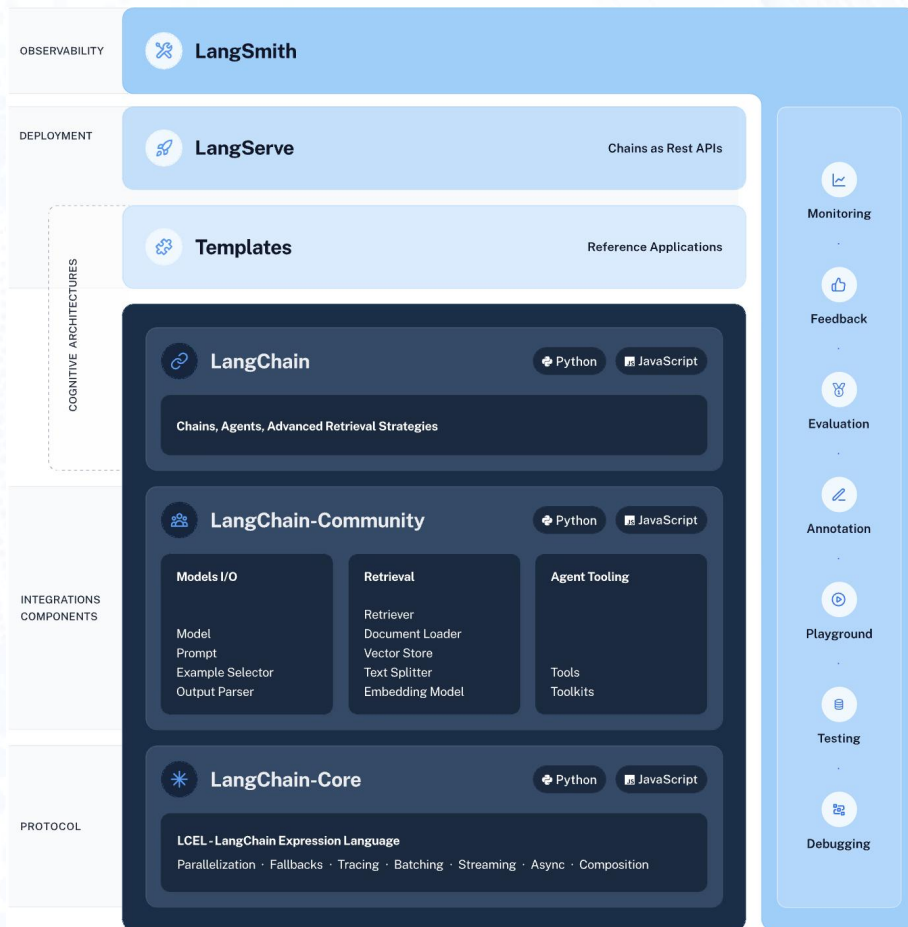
OBSERVABILITY

LangSmith

DEPLOYMENT

LangServe

Chains as Rest APIs

COGNITIVE ARCHITECTURES

Templates

Reference Applications

LangChain

Python

JavaScript

Chains, Agents, Advanced Retrieval Strategies

INTEGRATIONS COMPONENTS

LangChain-Community

Python

JavaScript

Models I/O

Model
Prompt
Example Selector
Output Parser

Retrieval

Retriever
Document Loader
Vector Store
Text Splitter
Embedding Model

Agent Tooling

Tools
Toolkits

PROTOCOL

LangChain-Core

Python

JavaScript

LCEL - LangChain Expression Language

Parallelization · Fallbacks · Tracing · Batching · Streaming · Async · Composition

Monitoring

Feedback

Evaluation

Annotation

Playground

Testing

Debugging